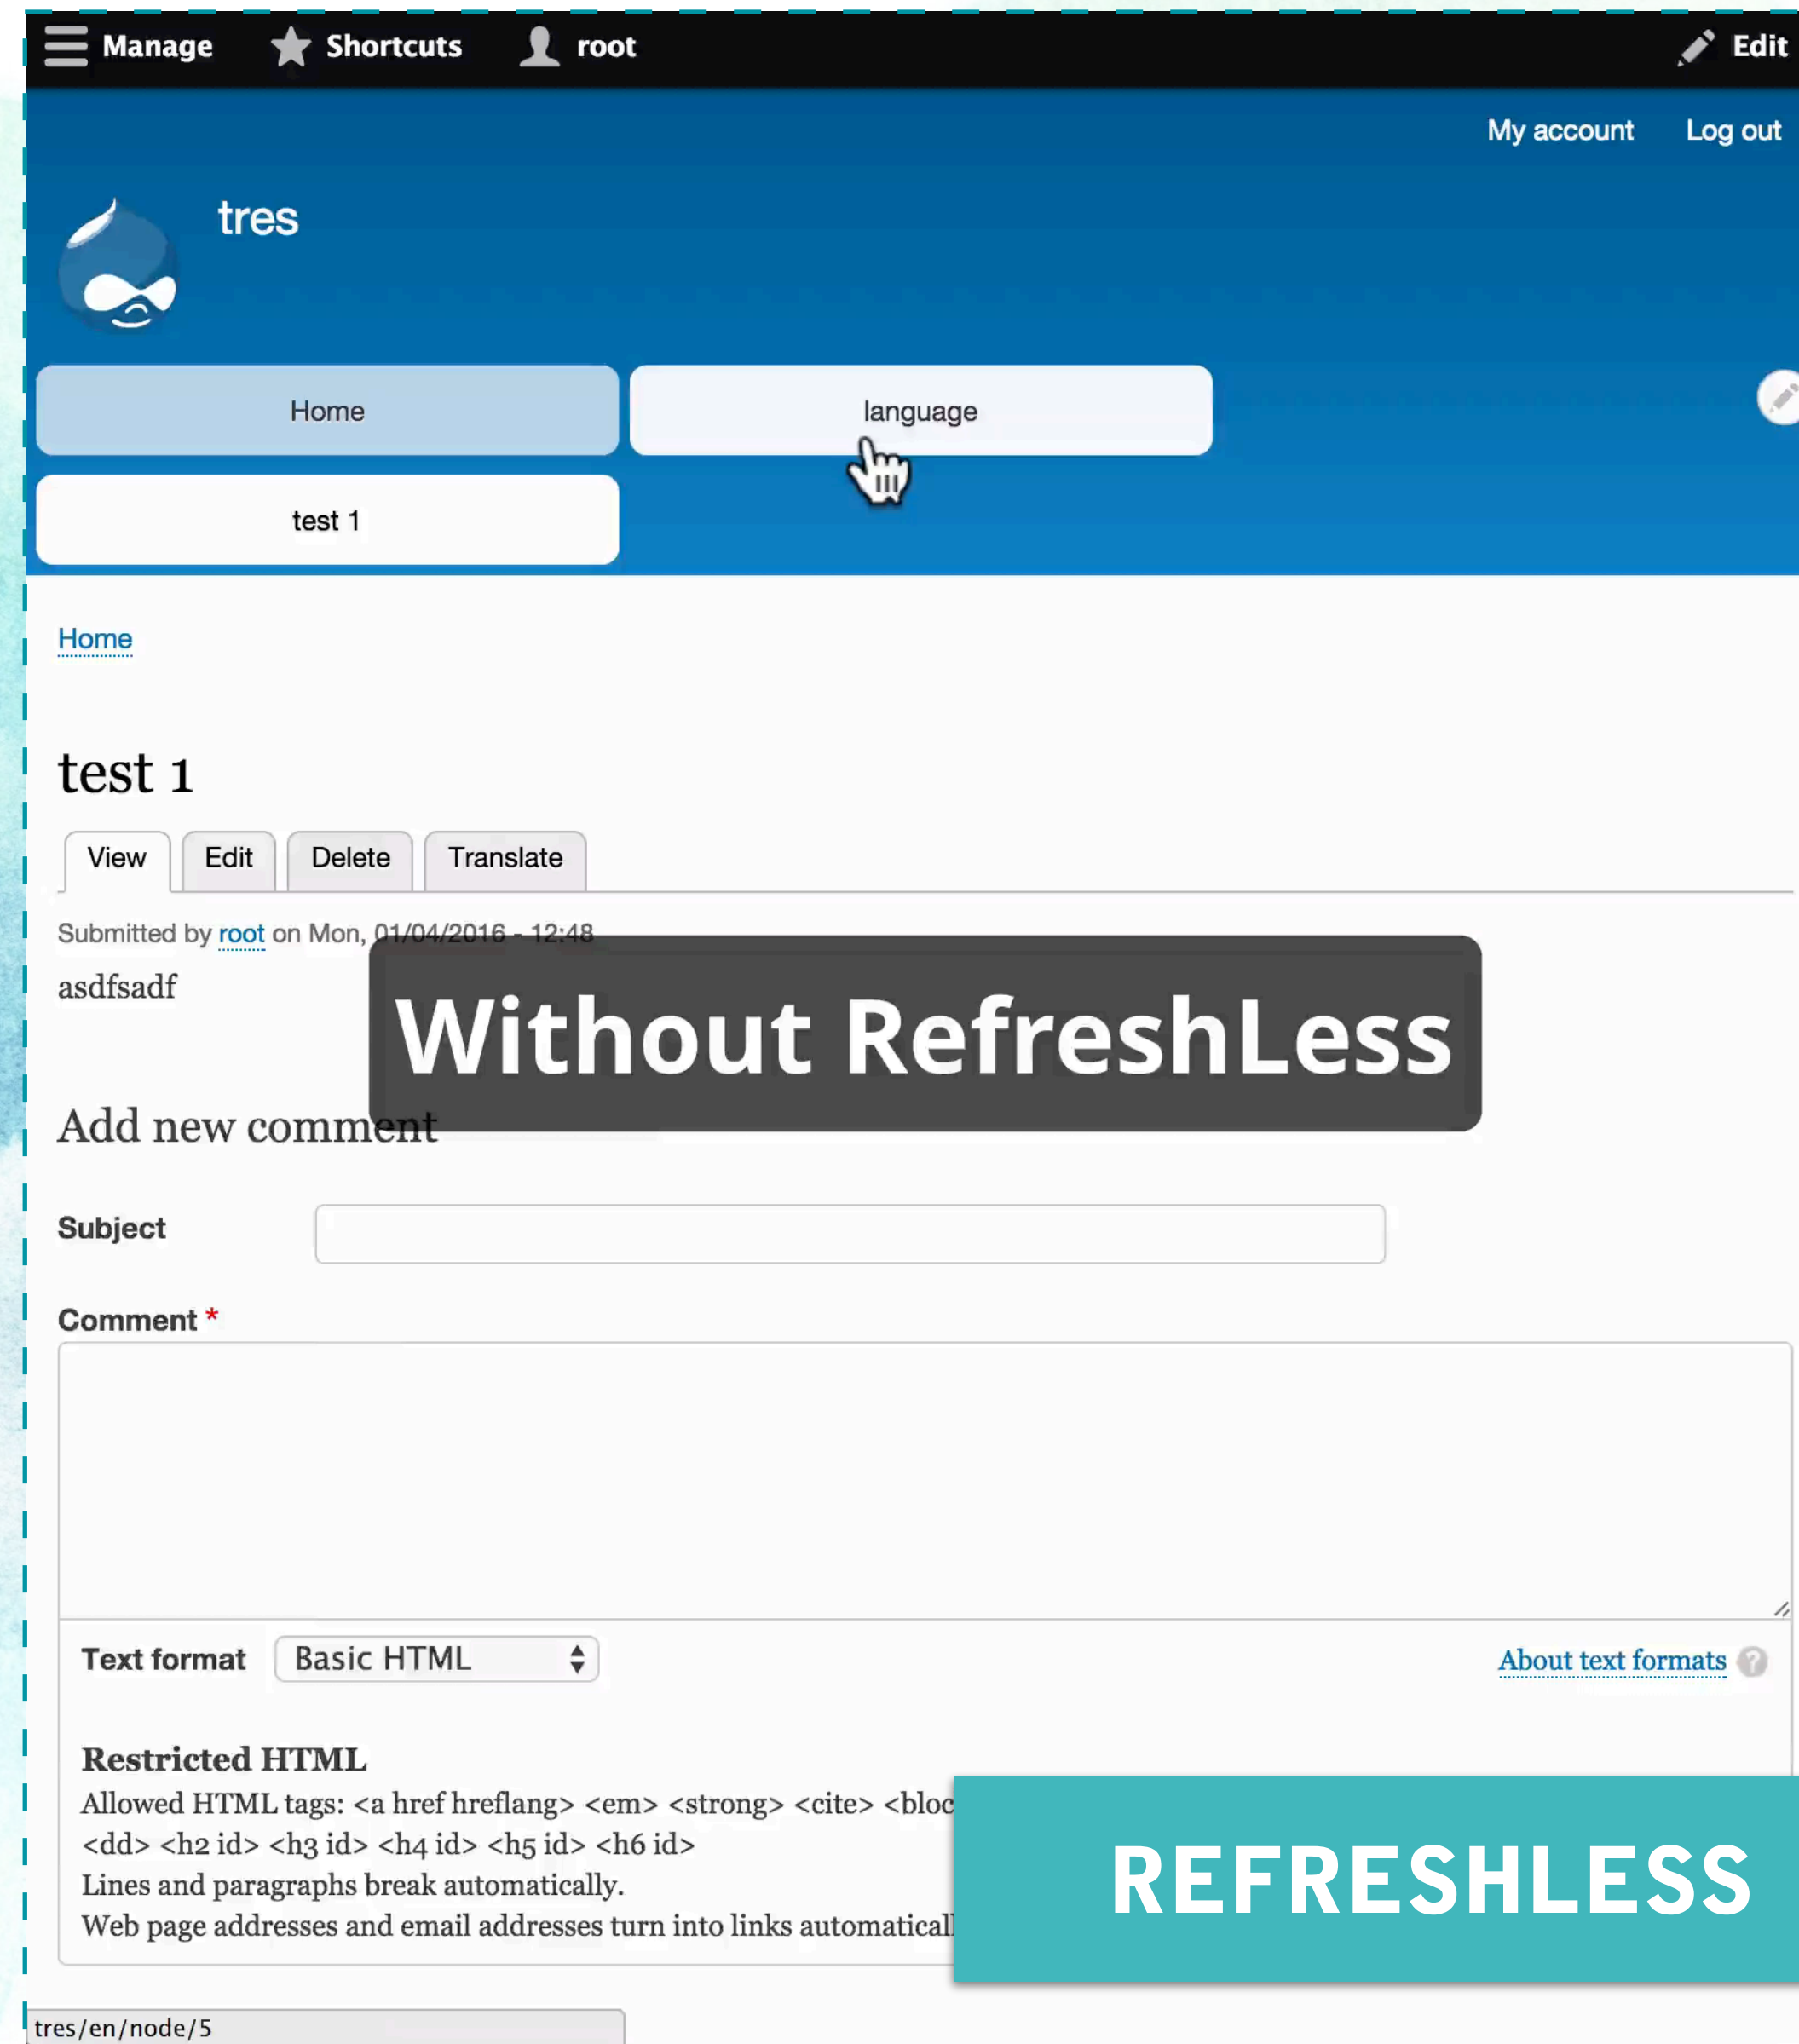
Manage Shortcuts root Edit

My account Log out

tres

Home
language
test 1

Home

test 1

View Edit Delete Translate

Submitted by root on Mon, 01/04/2016 - 12:48

asdfsadf

Without RefreshLess

Add new comment

Subject

Comment *

Text format Basic HTML

About text formats

Restricted HTML

Allowed HTML tags: <a href hreflang> <em> <strong> <cite> <bloc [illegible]
<dd> <h2 id> <h3 id> <h4 id> <h5 id> <h6 id>
Lines and paragraphs break automatically.
Web page addresses and email addresses turn into links automaticall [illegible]

REFRESHLESS

tres/en/node/5